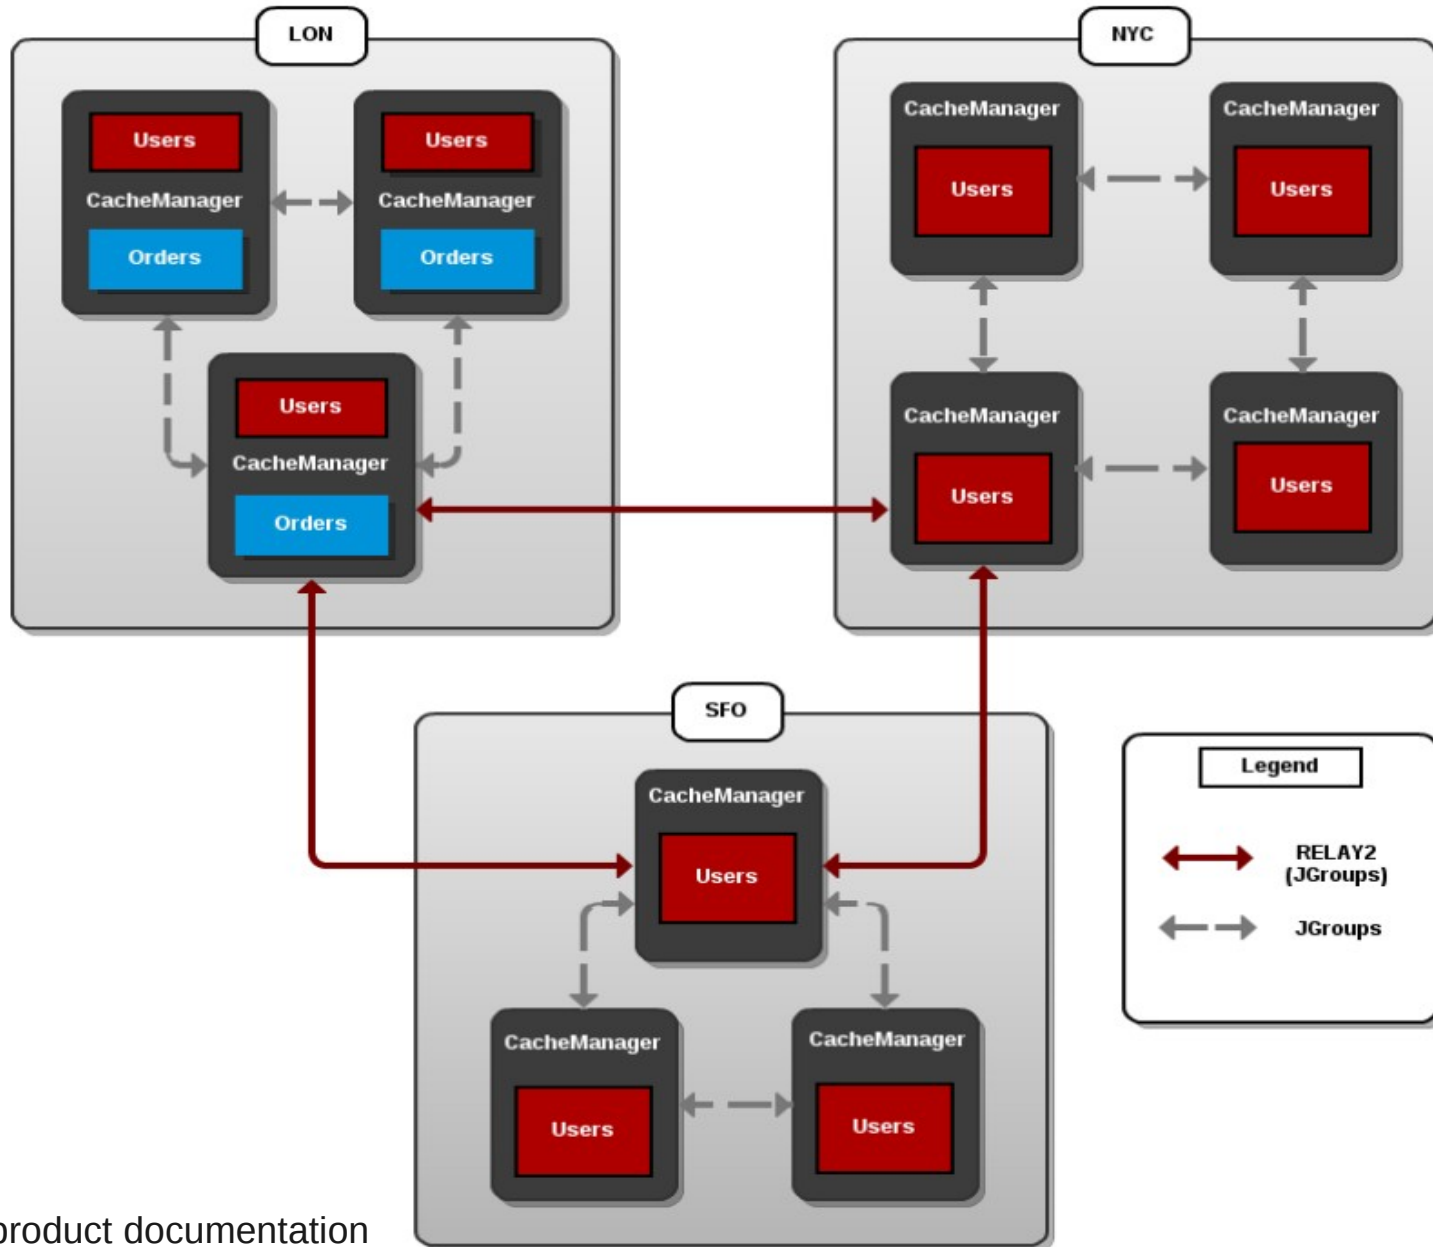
LON

Users
CacheManager
Orders

Users
CacheManager
Orders

Users
CacheManager
Orders

NYC

CacheManager
Users

CacheManager
Users

CacheManager
Users

CacheManager
Users

SFO

CacheManager
Users

CacheManager
Users

CacheManager
Users

Legend

RELAY2 (JGroups)

JGroups

product documentation